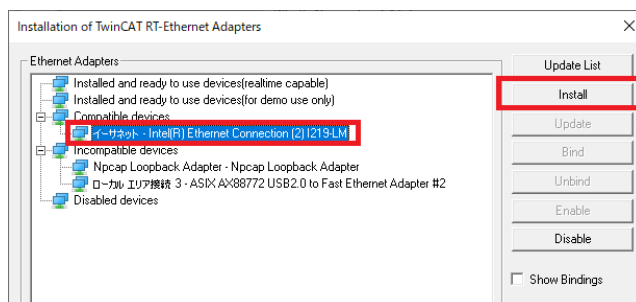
Installation of TwinCAT RT-Ethernet Adapters

Ethernet Adapters

Installed and ready to use devices(realtime capable)
Installed and ready to use devices(for demo use only)
Compatible devices
イーサネット - Intel(R) Ethernet Connection (2) I219-LM
Incompatible devices
Npcap Loopback Adapter - Npcap Loopback Adapter
ローカル エリア接続 3 - ASIX AX88772 USB2.0 to Fast Ethernet Adapter #2
Disabled devices

Update List
Install
Update
Bind
Unbind
Enable
Disable
Show Bindings